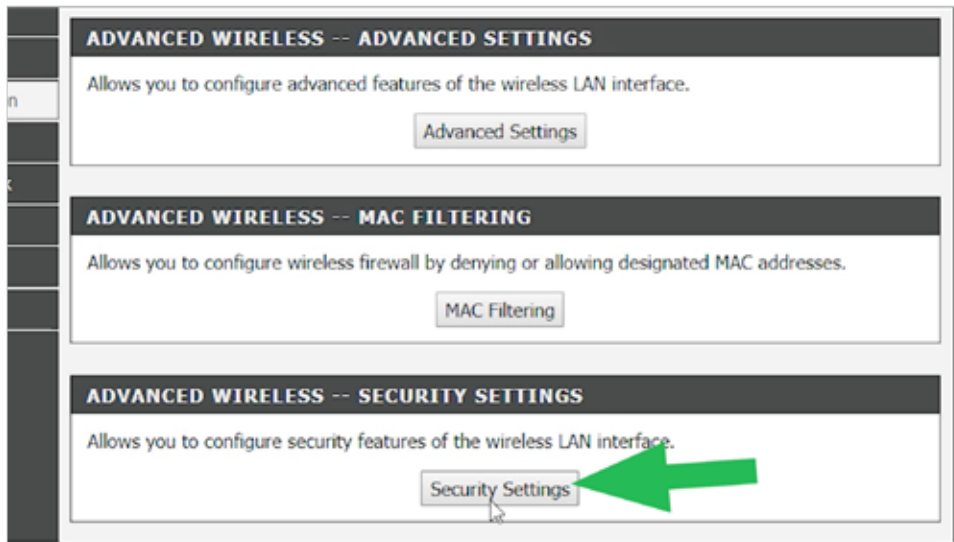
n

k

ADVANCED WIRELESS -- ADVANCED SETTINGS

Allows you to configure advanced features of the wireless LAN interface.

Advanced Settings

ADVANCED WIRELESS -- MAC FILTERING

Allows you to configure wireless firewall by denying or allowing designated MAC addresses.

MAC Filtering

ADVANCED WIRELESS -- SECURITY SETTINGS

Allows you to configure security features of the wireless LAN interface.

Security Settings